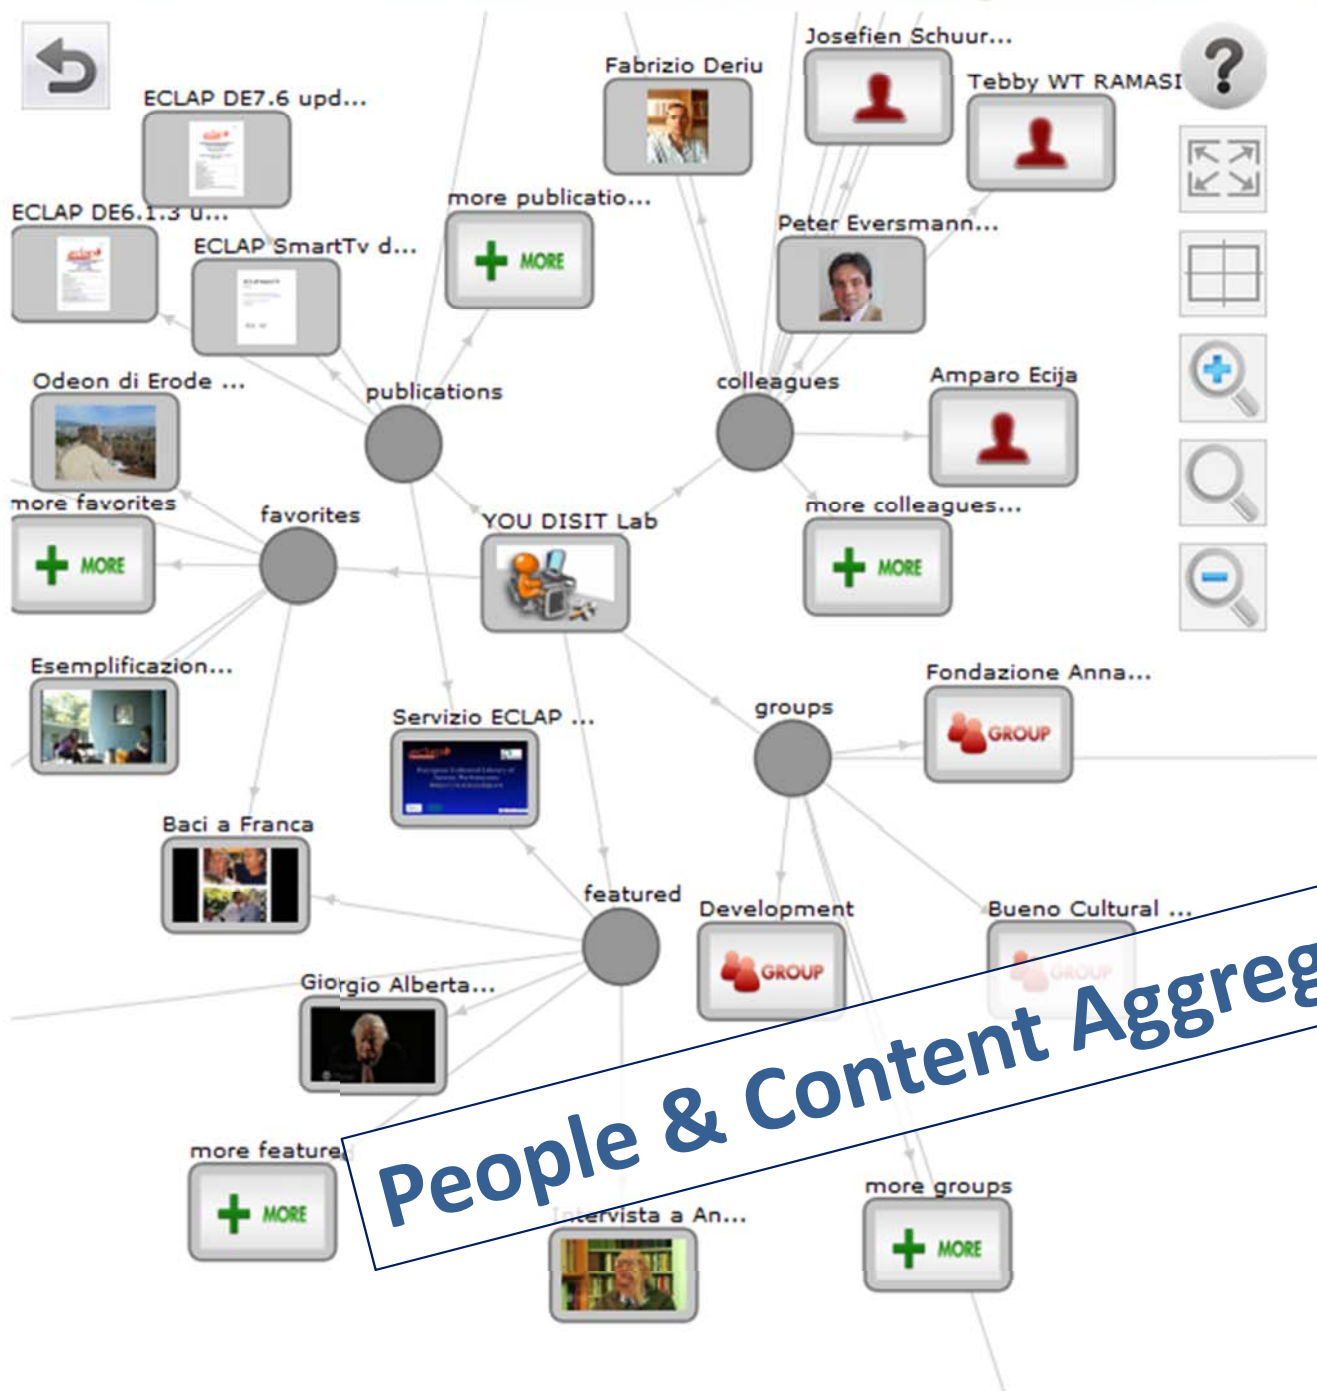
ECLAP DE7.6 upd...

Fabrizio Deriu

Josefien Schuur...

Tebby WT RAMASI

?

ECLAP DE6.1.3 u...

more publicatio...

MORE

ECLAP SmartTv d...

Peter Eversmann...

Odeon di Erode ...

publications

colleagues

Amparo Ecija

more favorites

MORE

favorites

YOU DISIT Lab

more colleagues...

MORE

Esemplificazion...

Fondazione Anna...

GROUP

groups

Servizio ECLAP ...

Baci a Franca

featured

Development

GROUP

Bueno Cultural ...

GROUP

Giorgio Alberta...

more feature

MORE

more groups

MORE

Intervista a An...

People & Content Aggreg